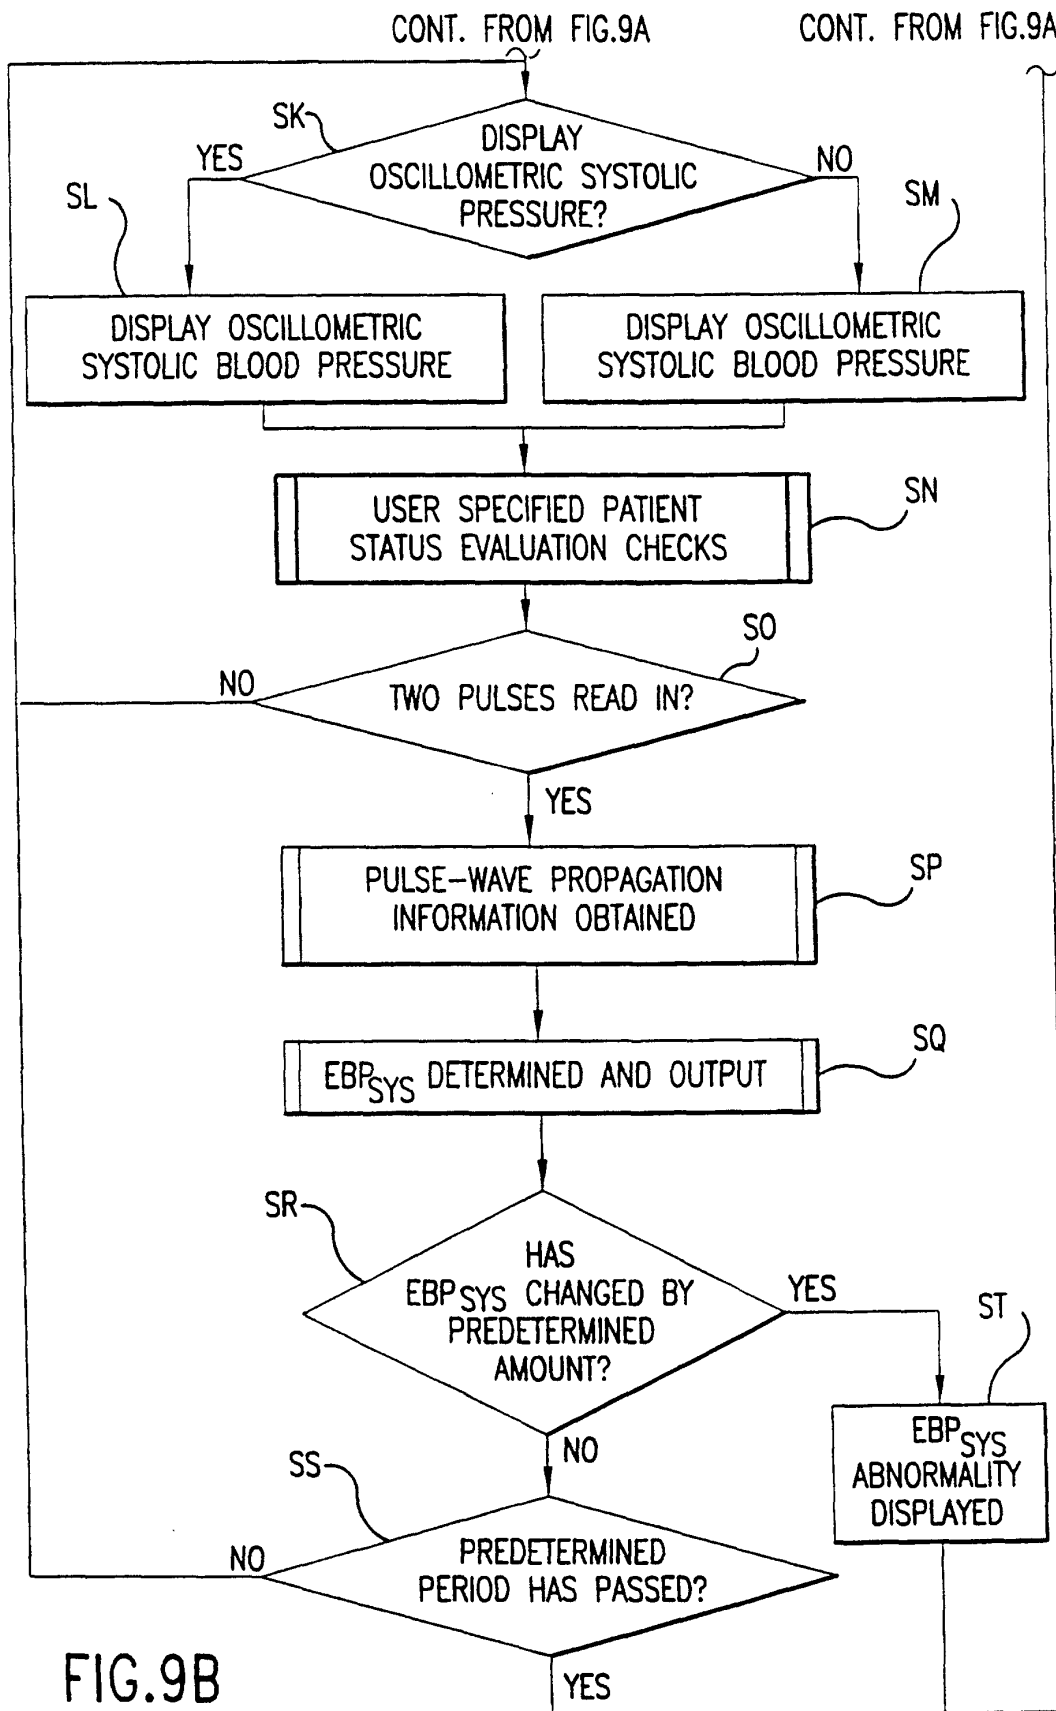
CONT. FROM FIG.9A

CONT. FROM FIG.9A

SK

DISPLAY OSCILLOMETRIC SYSTOLIC PRESSURE?

YES

NO

SL

SM

DISPLAY OSCILLOMETRIC SYSTOLIC BLOOD PRESSURE

DISPLAY OSCILLOMETRIC SYSTOLIC BLOOD PRESSURE

USER SPECIFIED PATIENT STATUS EVALUATION CHECKS

SN

SO

NO

TWO PULSES READ IN?

YES

PULSE–WAVE PROPAGATION INFORMATION OBTAINED

SP

$EBP_{SYS}$ DETERMINED AND OUTPUT

SQ

SR

HAS $EBP_{SYS}$ CHANGED BY PREDETERMINED AMOUNT?

YES

ST

$EBP_{SYS}$ ABNORMALITY DISPLAYED

NO

SS

NO

PREDETERMINED PERIOD HAS PASSED?

FIG.9B

YES